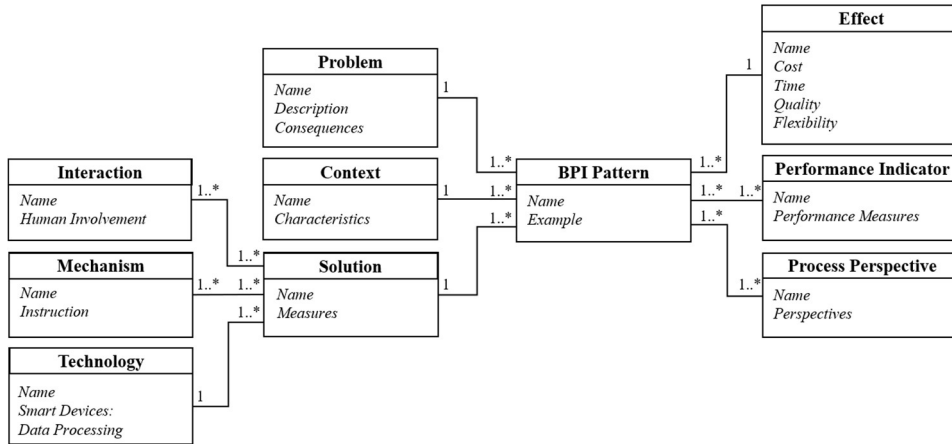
Problem
Name
Description
Consequences

1

Effect
Name
Cost
Time
Quality
Flexibility

1

Interaction
Name
Human Involvement

1..*

Context
Name
Characteristics

1

1..*

BPI Pattern
Name
Example

1..*

1..*

1..*

Performance Indicator
Name
Performance Measures

1..*

1..*

Mechanism
Name
Instruction

1..*

1..*

1..*

Solution
Name
Measures

1

1..*

Process Perspective
Name
Perspectives

1..*

Technology
Name
Smart Devices:
Data Processing

1